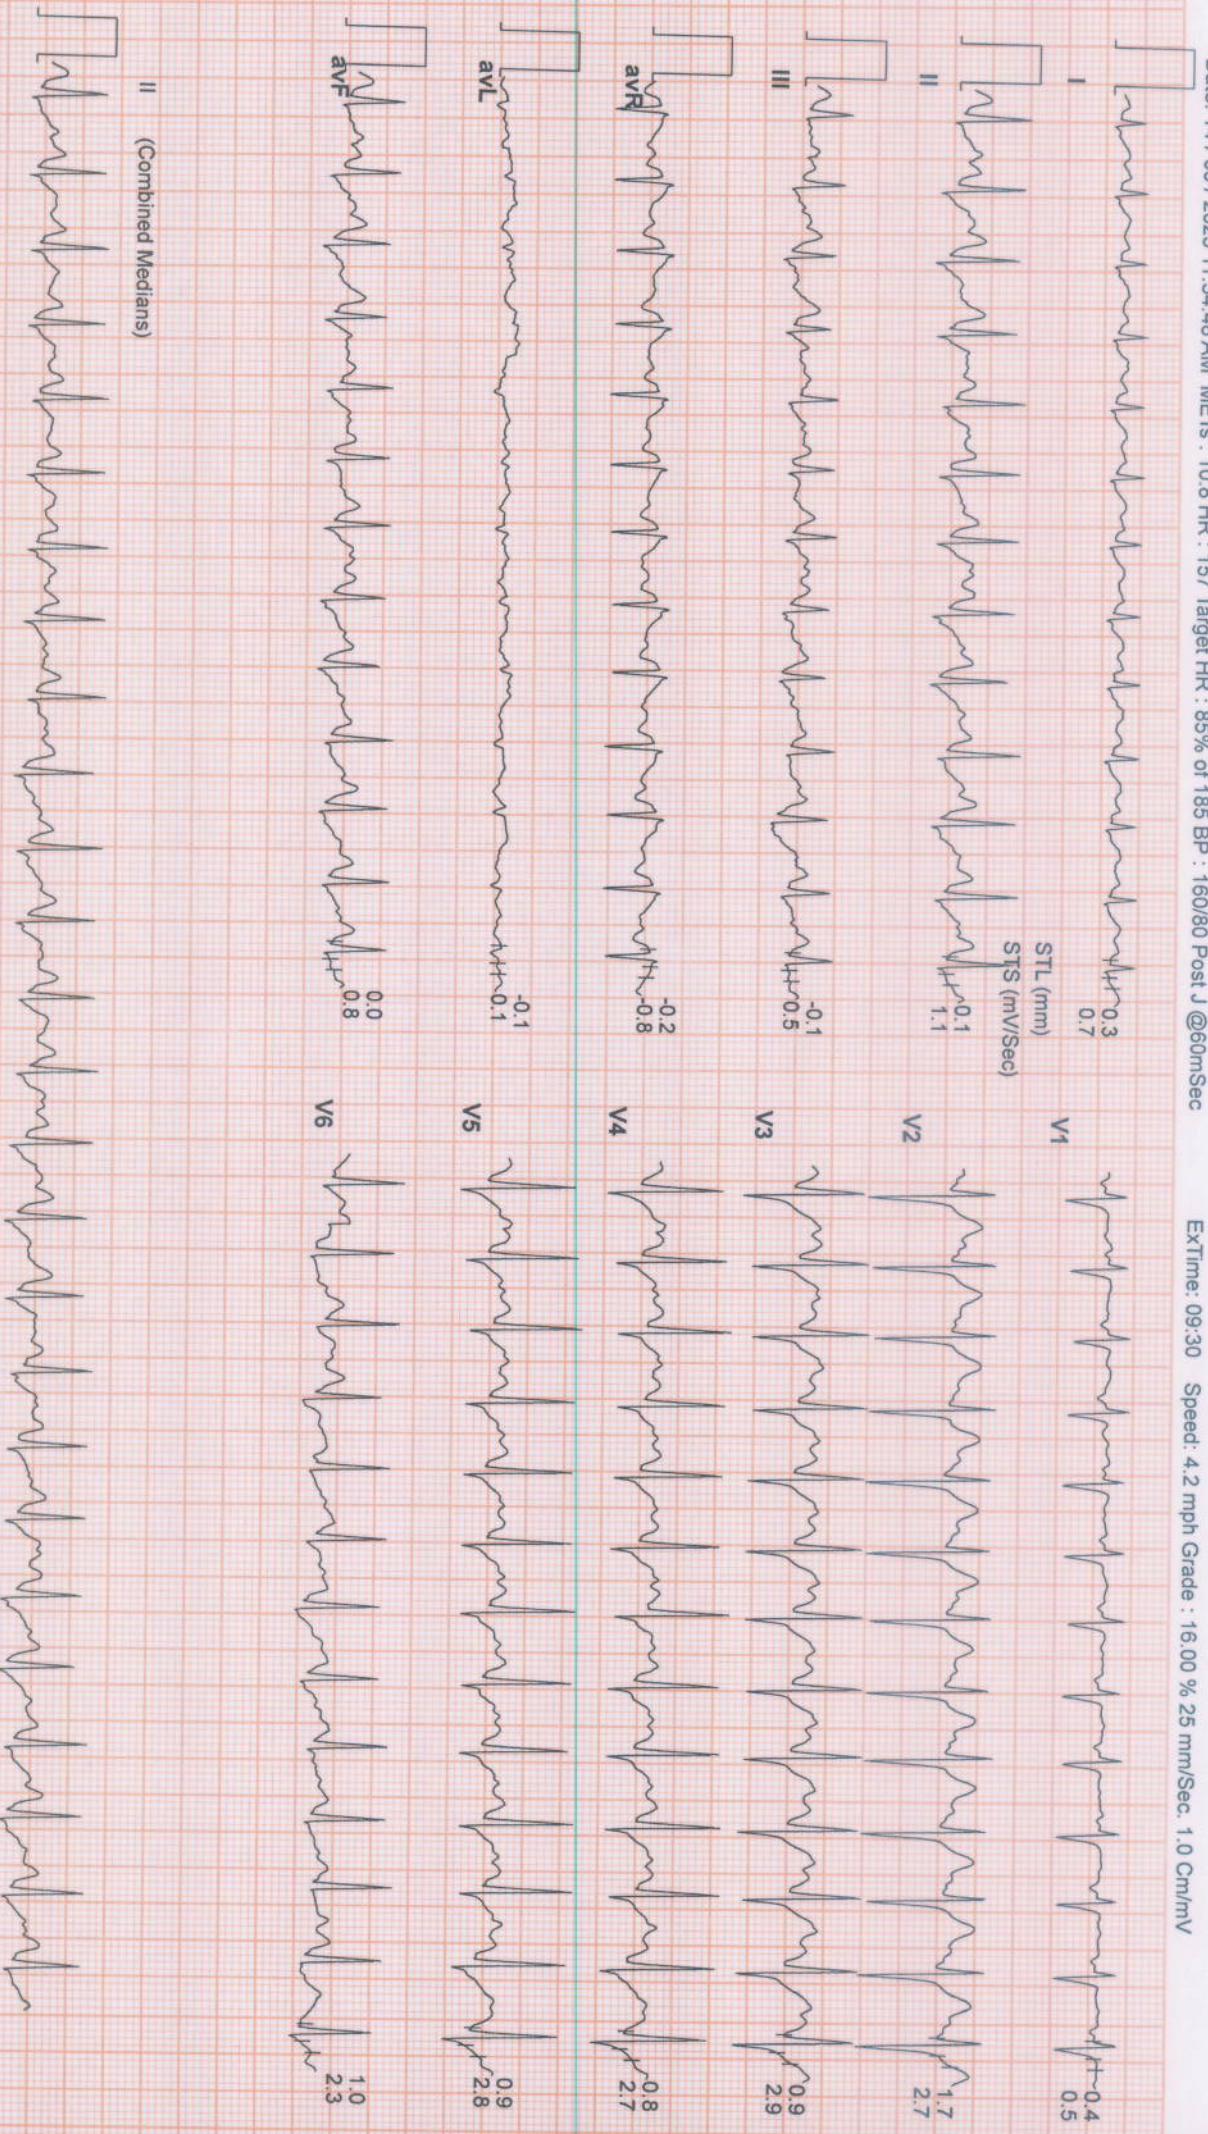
Date: 11/08/2023 11:34:48AM METs : 10.8 HR : 157 Target HR : 85% of 185 BP : 160/80 Post J @60mSec ExTime: 09:30 Speed: 4.2 mph Grade : 16.00 % 25 mm/Sec. 1.0 Cm/mV

I
0.3
0.7

STL (mm)
STS (mV/Sec)

II
0.1
1.1

III
-0.1
0.5

avR
-0.2
-0.8

avL
-0.1
0.1

avF
0.0
0.8

V1
0.4
0.5

V2
1.7
2.7

V3
0.9
2.9

V4
-0.8
2.7

V5
0.9
2.8

V6
1.0
2.3

II (Combined Medians)